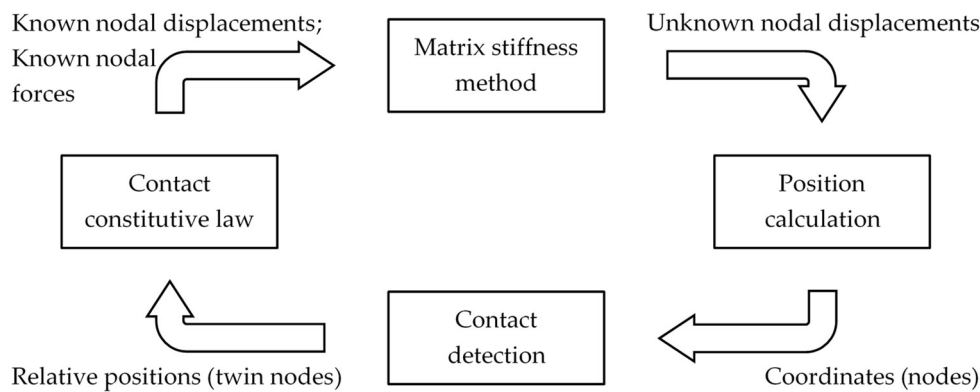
Known nodal displacements;
Known nodal forces

Matrix stiffness method

Unknown nodal displacements

Position calculation

Coordinates (nodes)

Contact detection

Relative positions (twin nodes)

Contact constitutive law